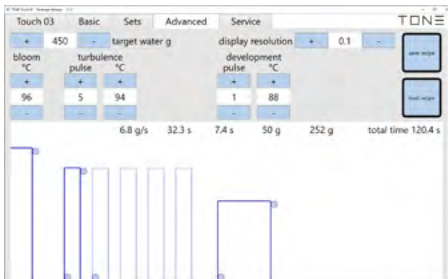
Touch 03 Basic Sets Advanced Service

TONE

+ 450 - target water g

display resolution + 0.1 -

bloom °C

turbulence pulse °C

development pulse °C

+ + + + +

96 5 94 1 88

- - - - -

save recipe

load recipe

6.8 g/s 32.3 s 7.4 s 50 g 252 g total time 120.4 s